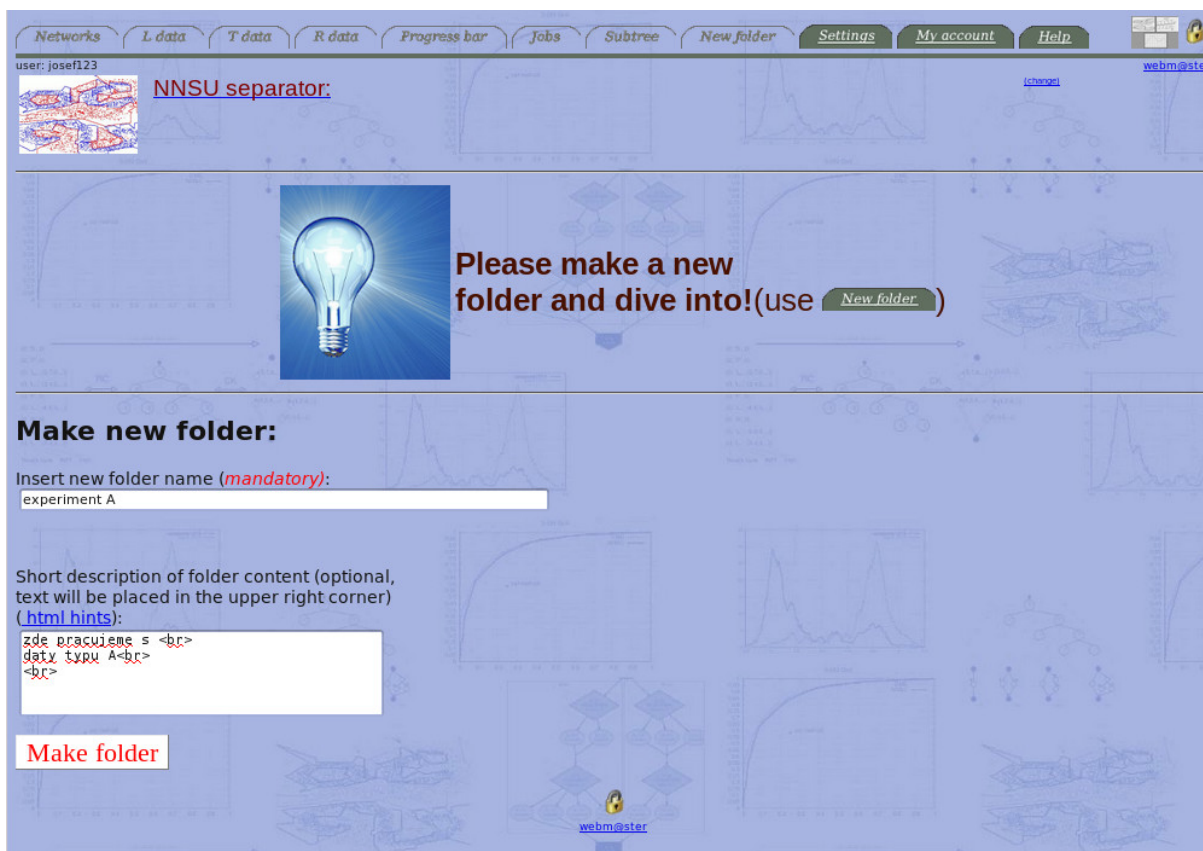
Networks L data T data R data Progress bar Jobs Subtree New folder Settings My account Help

user: josef123

webm@ster

NNSU separator:

(change)

Please make a new folder and dive into!(use New folder)

Make new folder:

Insert new folder name (mandatory):

experiment A

Short description of folder content (optional, text will be placed in the upper right corner) ( html hints):

zde pracujeme s <br>
daty typu A<br>
<br>

Make folder

webm@ster